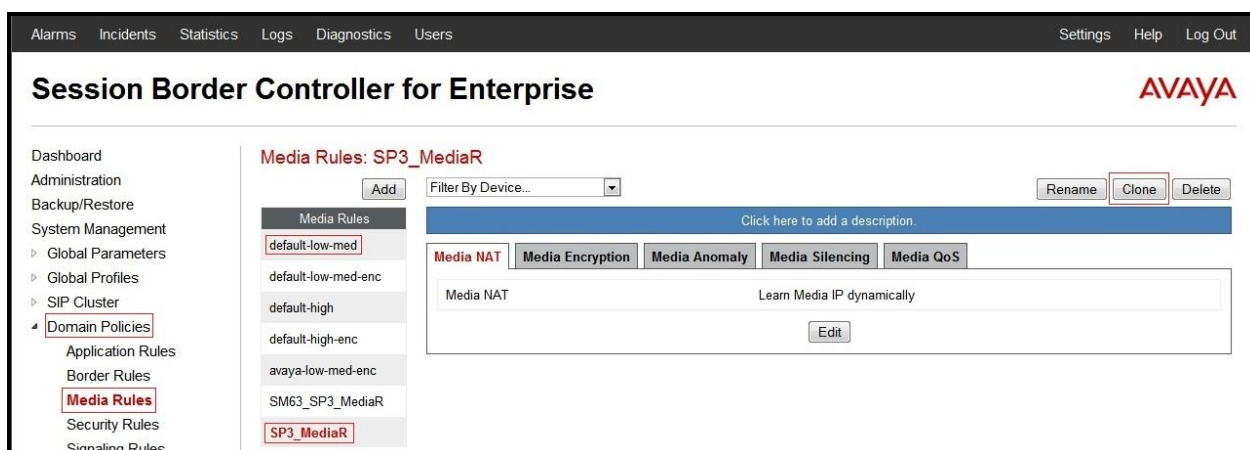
Alarms Incidents Statistics Logs Diagnostics Users Settings Help Log Out

Session Border Controller for Enterprise

AVAYA

Dashboard
Administration
Backup/Restore
System Management
▷ Global Parameters
▷ Global Profiles
▷ SIP Cluster
◢ Domain Policies
Application Rules
Border Rules
Media Rules
Security Rules
Signaling Rules

Media Rules: SP3_MediaR

Add

Media Rules
default-low-med
default-low-med-enc
default-high
default-high-enc
avaya-low-med-enc
SM63_SP3_MediaR
SP3_MediaR

Filter By Device...

Rename Clone Delete

Click here to add a description.

Media NAT | Media Encryption | Media Anomaly | Media Silencing | Media QoS

| Media NAT | Learn Media IP dynamically |
|---|---|

Edit